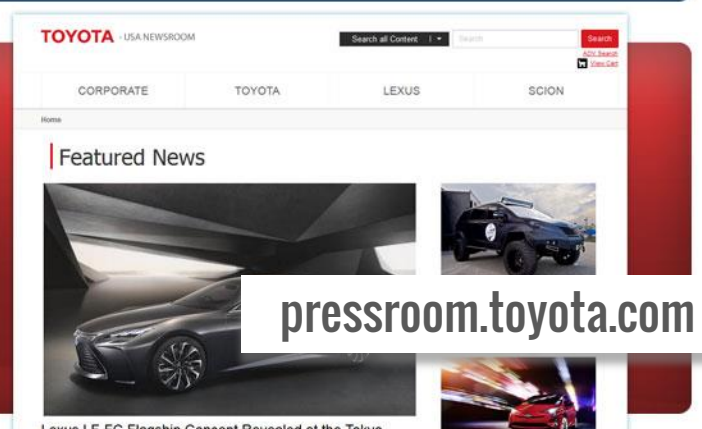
TOYOTA USA NEWSROOM

Search all Content

Search

Search

ADV Search

View Cart

CORPORATE

TOYOTA

LEXUS

SCION

Home

Featured News

pressroom.toyota.com

Lexus LF-FC Flagship Concept Revealed at the Tokyo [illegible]